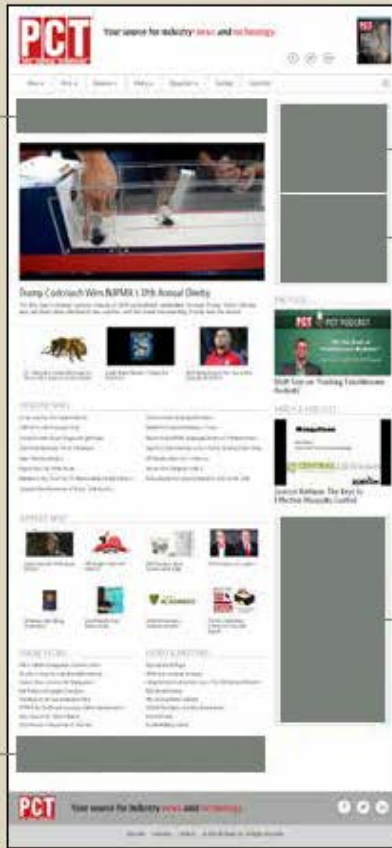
PCT

Your source for industry news and technology.

Trump Cockroach Wins NPMA's 19th Annual Derby

PODCAST

PCT PODCAST

Staff Spot on Training Tips/Rewarding Podcast

Lowcost Balance: The Keys to Effective Mosquito Control

PCT

Your source for industry news and technology.